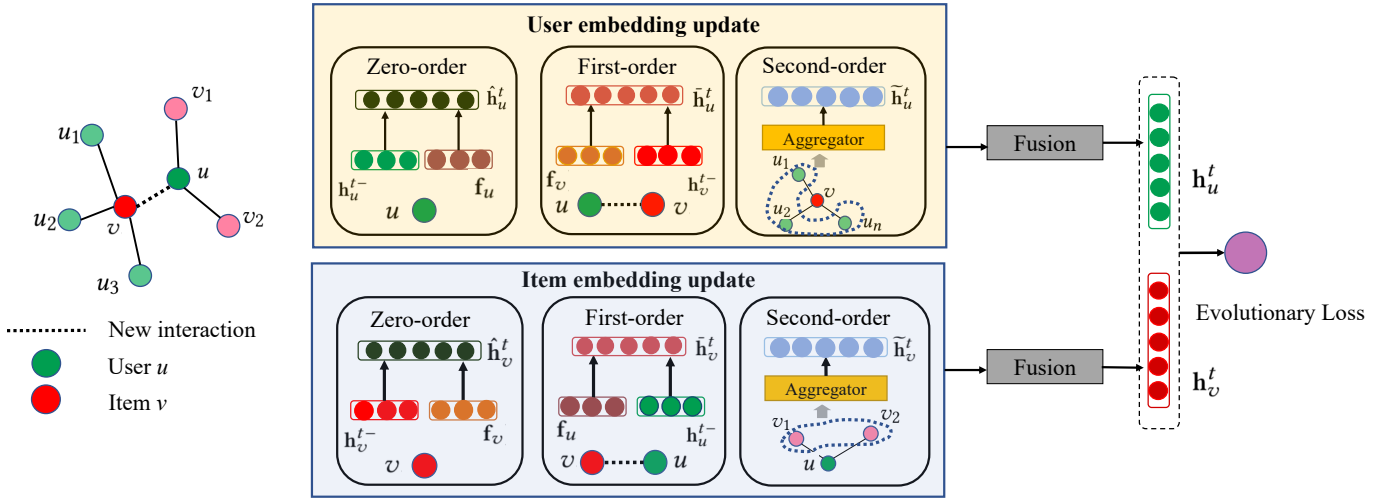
$v_1$
$u_1$
$u$
$u_2$
$v$
$v_2$
$u_3$

New interaction
User $u$
Item $v$

**User embedding update**

Zero-order
$\hat{\mathbf{h}}_u^t$
$\mathbf{h}_u^{t-}$
$\mathbf{f}_u$
$u$

First-order
$\bar{\mathbf{h}}_u^t$
$\mathbf{f}_v$
$\mathbf{h}_v^{t-}$
$u$
$v$

Second-order
$\widetilde{\mathbf{h}}_u^t$
Aggregator
$u_1$
$v$
$u_2$
$u_n$

Fusion

$\mathbf{h}_u^t$

**Item embedding update**

Zero-order
$\hat{\mathbf{h}}_v^t$
$\mathbf{h}_v^{t-}$
$\mathbf{f}_v$
$v$

First-order
$\bar{\mathbf{h}}_v^t$
$\mathbf{f}_u$
$\mathbf{h}_u^{t-}$
$v$
$u$

Second-order
$\widetilde{\mathbf{h}}_v^t$
Aggregator
$v_1$
$v_2$
$u$

Fusion

$\mathbf{h}_v^t$

Evolutionary Loss